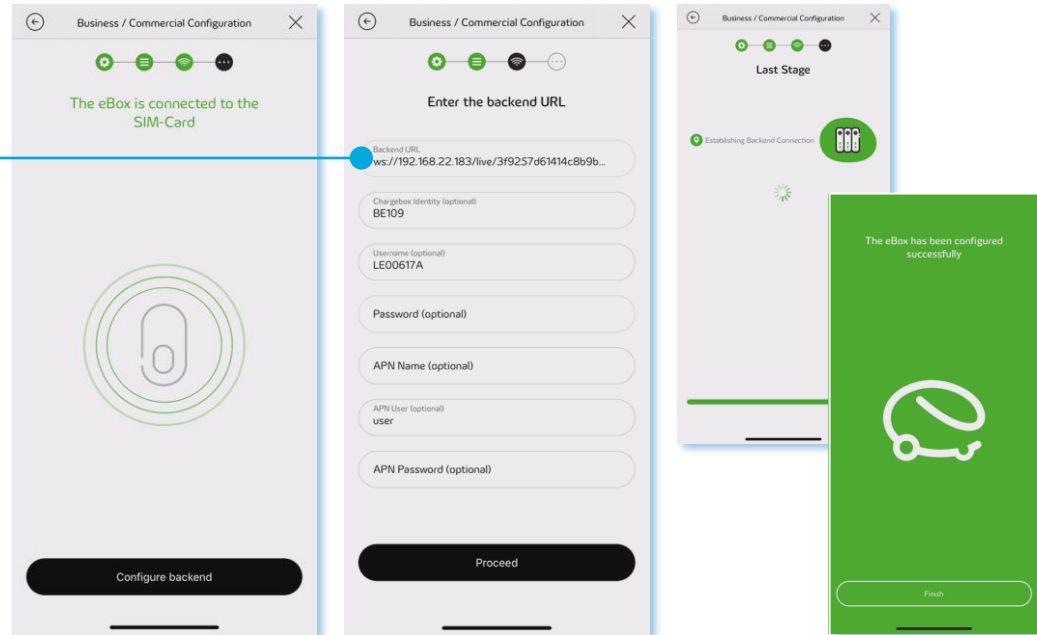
Business / Commercial Configuration

The eBox is connected to the SIM-Card

Configure backend

Business / Commercial Configuration

Enter the backend URL

Backend URL
ws://192.168.22.183/live/3f9257d61414c8b9b...

Chargebox Identity (optional)
BE109

Username (optional)
LE00617A

Password (optional)

APN Name (optional)

APN User (optional)
user

APN Password (optional)

Proceed

Business / Commercial Configuration

Last Stage

Establishing Backend Connection

The eBox has been configured successfully

Finish